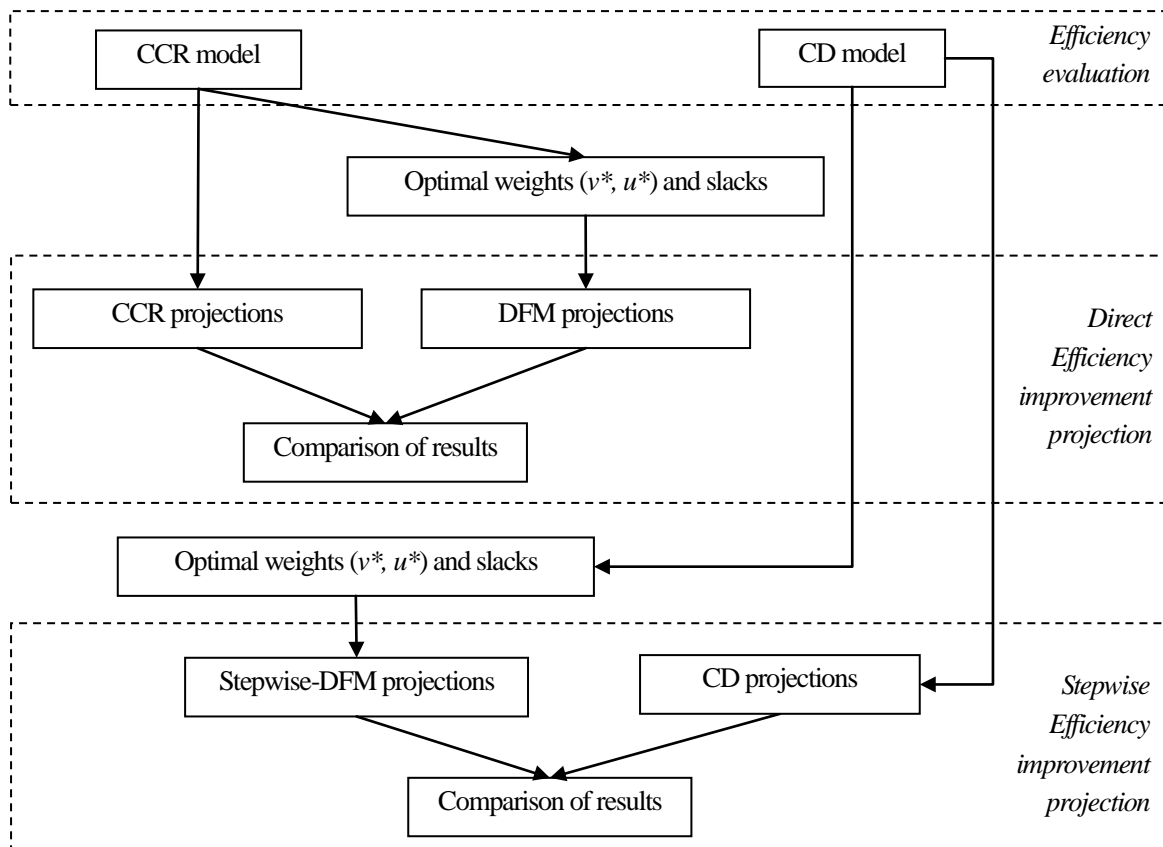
CCR model

CD model

Efficiency evaluation

Optimal weights ($v^*$, $u^*$) and slacks

CCR projections

DFM projections

Direct Efficiency improvement projection

Comparison of results

Optimal weights ($v^*$, $u^*$) and slacks

Stepwise-DFM projections

CD projections

Stepwise Efficiency improvement projection

Comparison of results